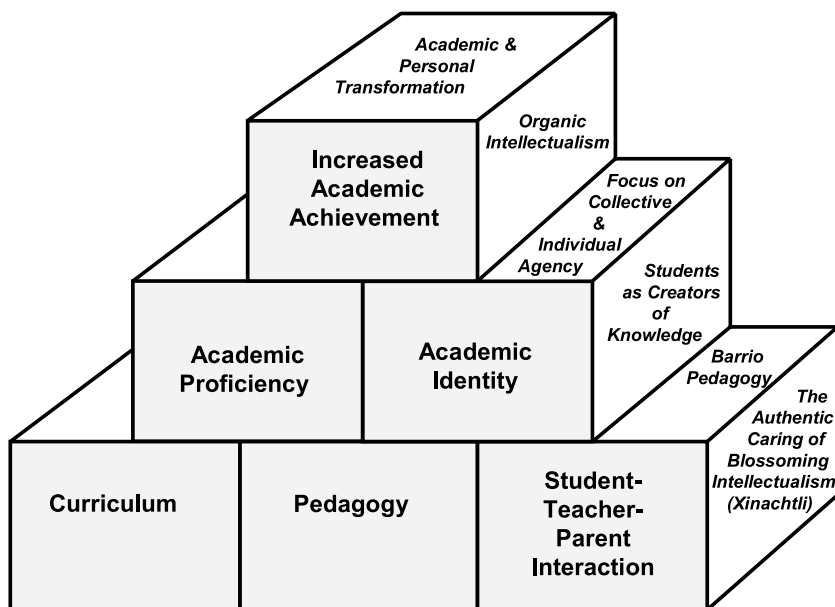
Academic & Personal Transformation

Organic Intellectualism

Increased Academic Achievement

Focus on Collective & Individual Agency

Students as Creators of Knowledge

Academic Proficiency

Academic Identity

Barrio Pedagogy

The Authentic Caring of Blossoming Intellectualism (Xinachtli)

Curriculum

Pedagogy

Student-Teacher-Parent Interaction